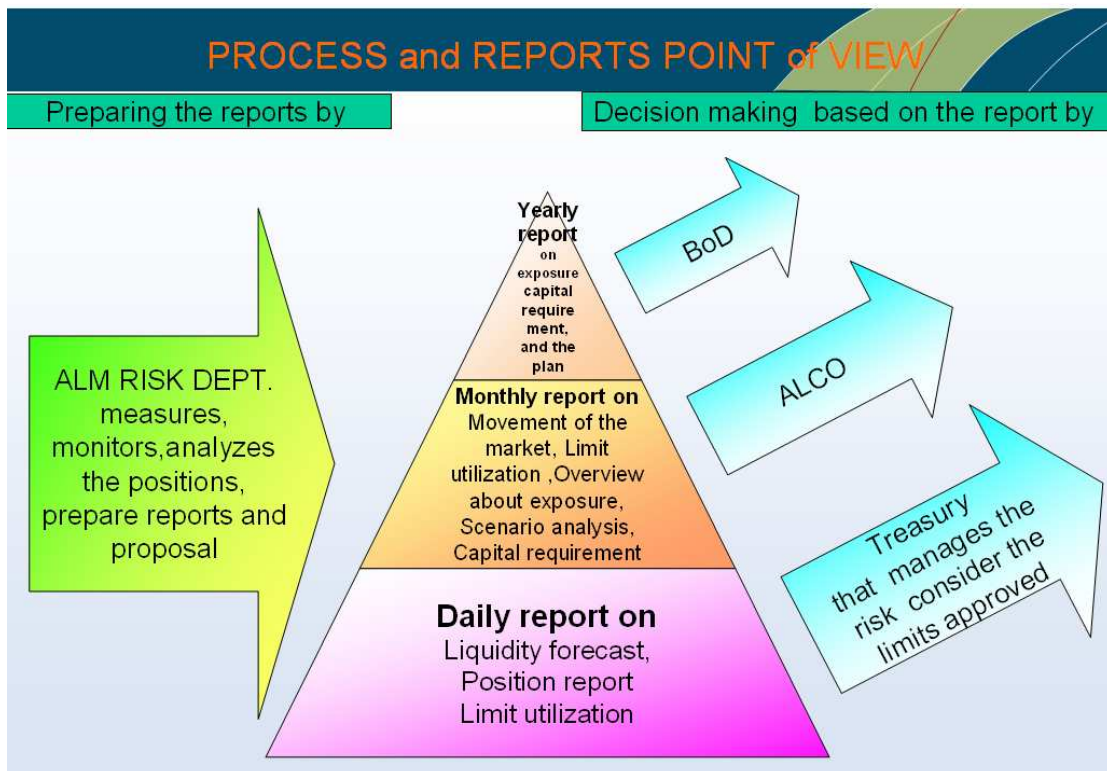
PROCESS and REPORTS POINT of VIEW

Preparing the reports by

Decision making based on the report by

ALM RISK DEPT. measures, monitors,analyzes the positions, prepare reports and proposal

Yearly report on exposure capital requirement, and the plan

Monthly report on Movement of the market, Limit utilization ,Overview about exposure, Scenario analysis, Capital requirement

Daily report on Liquidity forecast, Position report Limit utilization

BoD

ALCO

Treasury that manages the risk consider the limits approved